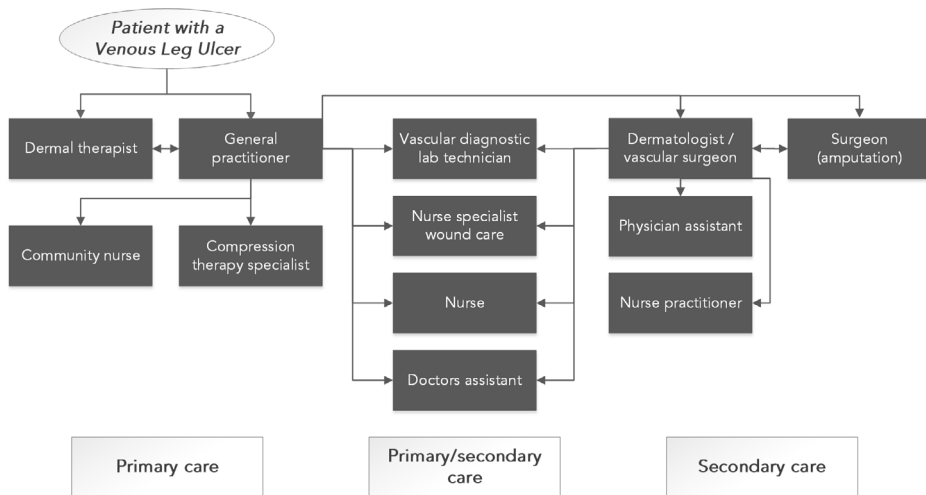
Patient with a Venous Leg Ulcer

Dermal therapist

General practitioner

Vascular diagnostic lab technician

Dermatologist / vascular surgeon

Surgeon (amputation)

Community nurse

Compression therapy specialist

Nurse specialist wound care

Physician assistant

Nurse

Nurse practitioner

Doctors assistant

Primary care

Primary/secondary care

Secondary care